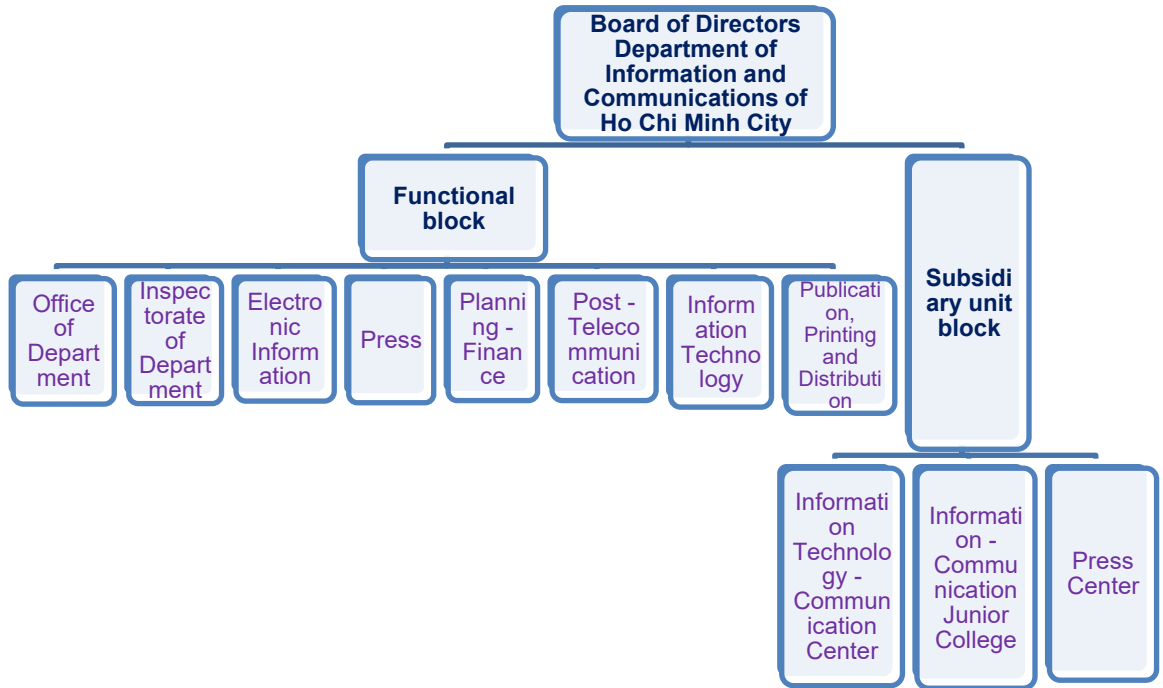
Board of Directors Department of Information and Communications of Ho Chi Minh City

Functional block

Subsidiary unit block

Office of Department

Inspectorate of Department

Electronic Information

Press

Planning - Finance

Post - Telecommunication

Information Technology

Publication, Printing and Distribution

Information Technology - Communication Center

Information - Communication Junior College

Press Center